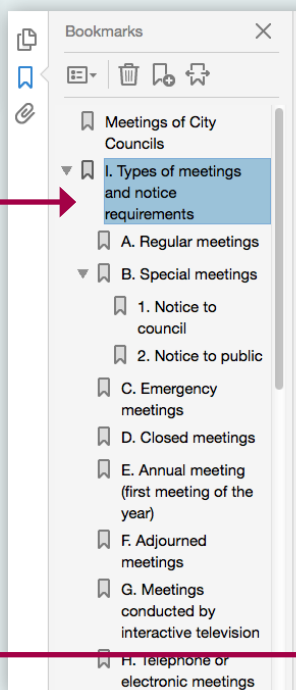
Bookmarks

Meetings of City Councils

I. Types of meetings and notice requirements

A. Regular meetings

B. Special meetings

1. Notice to council

2. Notice to public

C. Emergency meetings

D. Closed meetings

E. Annual meeting (first meeting of the year)

F. Adjourned meetings

G. Meetings conducted by interactive television

H. Telephone or electronic meetings